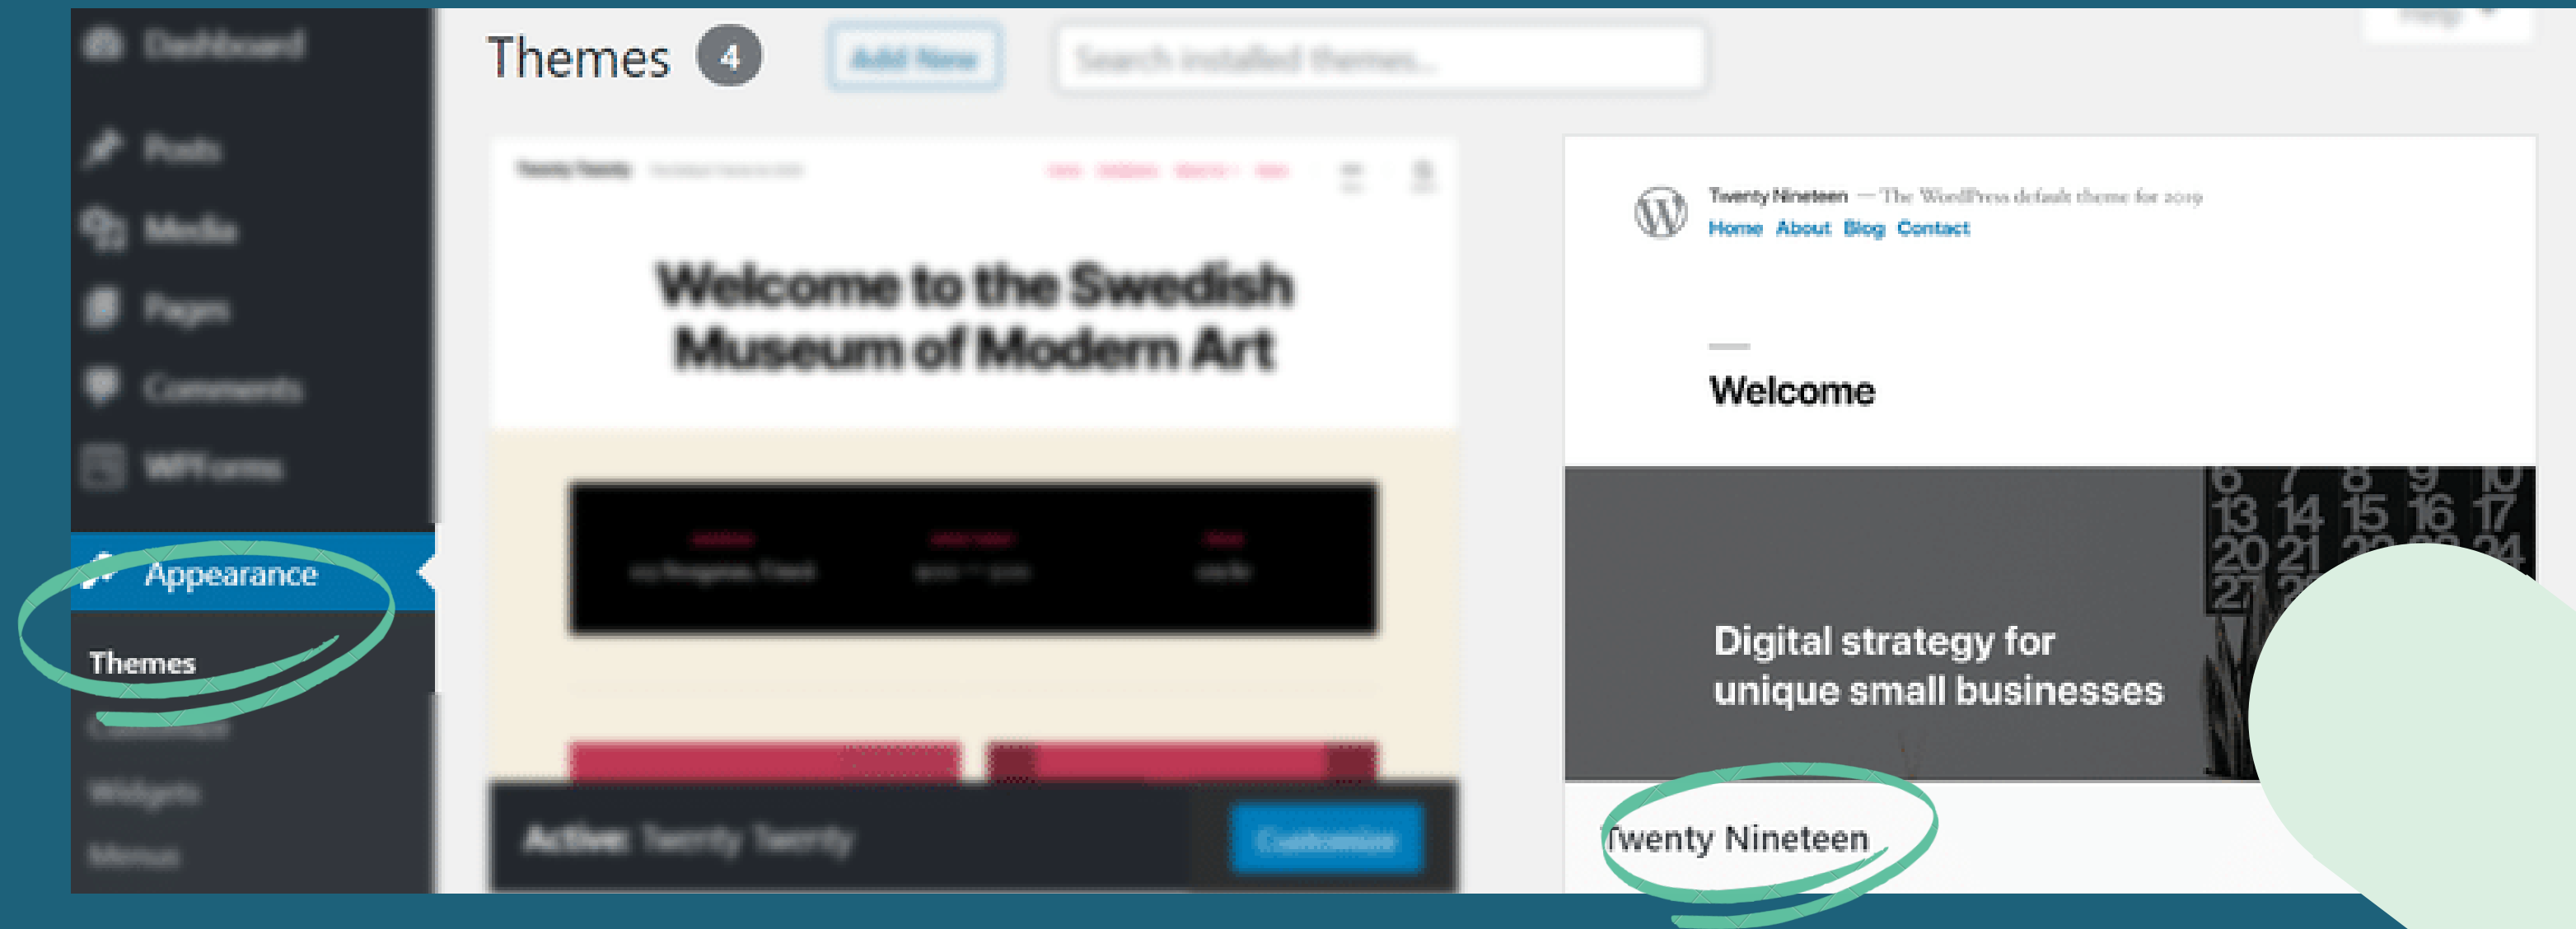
Dashboard

Posts

Media

Pages

Comments

WPForms

Appearance

Themes

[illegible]

Widgets

Menus

Themes 4 Add New Search installed themes...

Help

Twenty Twenty

Welcome to the Swedish Museum of Modern Art

Active: Twenty Twenty Customize

Twenty Nineteen — The WordPress default theme for 2019

Home About Blog Contact

Welcome

Digital strategy for unique small businesses

6 7 8 9 10 13 14 15 16 17 20 21 27

Twenty Nineteen